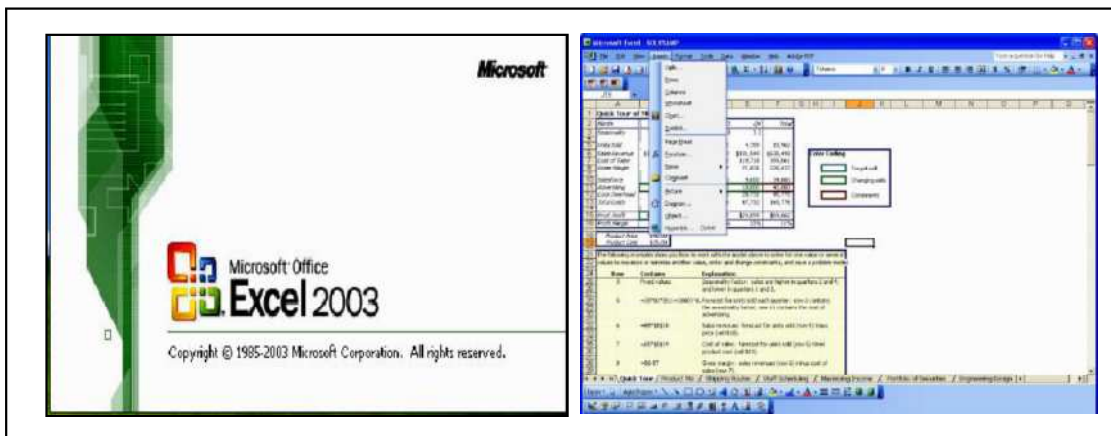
Microsoft

Microsoft Office Excel 2003

Copyright © 1985-2003 Microsoft Corporation. All rights reserved.

Microsoft Excel - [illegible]

File Edit View Insert Format Tools Data Window Help Adobe PDF

Cells...
Rows
Columns
Worksheet
Chart...
Symbol...
Page Break
Function...
Name
Comment
Picture
Diagram...
Object...
Hyperlink...

Quick Tour of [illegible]

Color Coding

Row Contains Explanation

Quick Tour / Product Mix / Shipping Routes / Staff Scheduling / Maximizing Income / Portfolio of Securities / Engineering Design